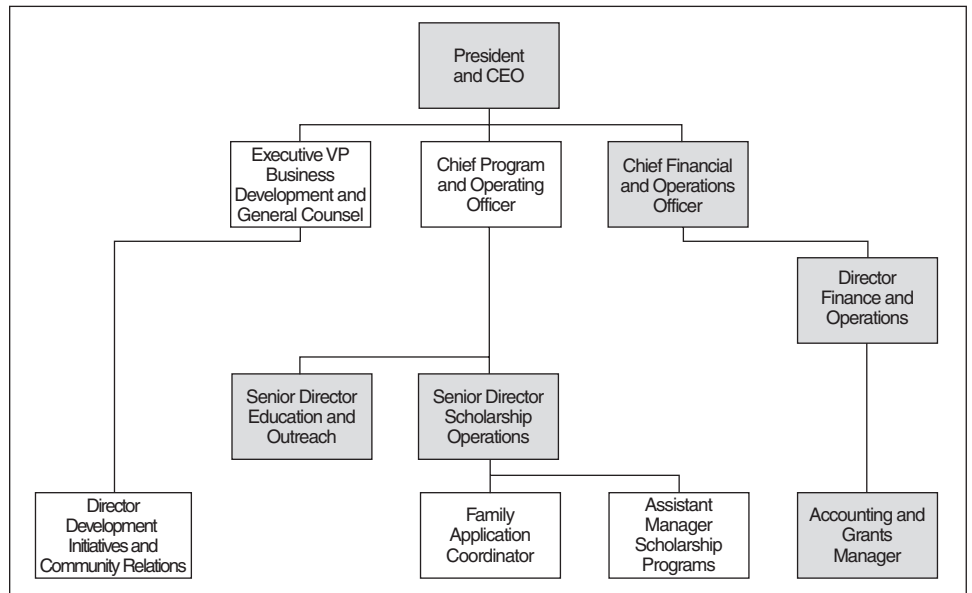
President and CEO

Executive VP Business Development and General Counsel

Chief Program and Operating Officer

Chief Financial and Operations Officer

Director Finance and Operations

Senior Director Education and Outreach

Senior Director Scholarship Operations

Director Development Initiatives and Community Relations

Family Application Coordinator

Assistant Manager Scholarship Programs

Accounting and Grants Manager